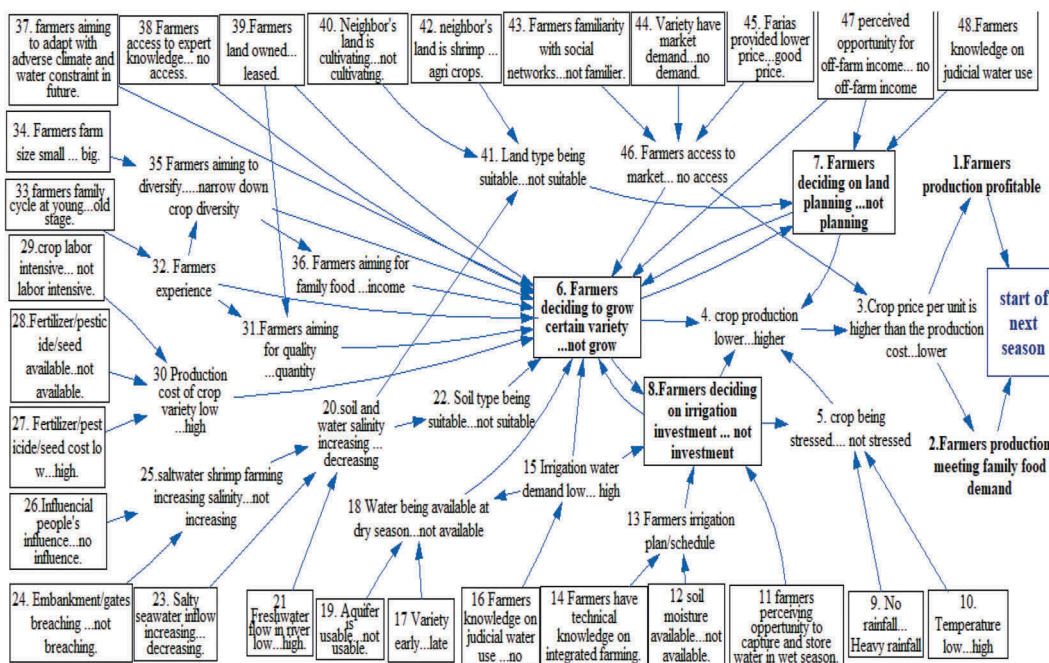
37. farmers aiming to adapt with adverse climate and water constraint in future.

38 Farmers access to expert knowledge... no access.

39.Farmers land owned... leased.

40. Neighbor's land is cultivating...not cultivating.

42. neighbor's land is shrimp ... agri crops.

43. Farmers familiarity with social networks...not familier.

44. Variety have market demand...no demand.

45. Farias provided lower price....good price.

47 perceived opportunity for off-farm income... no off-farm income

48.Farmers knowledge on judicial water use

34. Farmers farm size small ... big.

35 Farmers aiming to diversify.....narrow down crop diversity

41. Land type being suitable...not suitable

46. Farmers access to market... no access

7. Farmers deciding on land planning ...not planning

1.Farmers production profitable

33 farmers family cycle at young...old stage.

29.crop labor intensive.... not labor intensive.

32. Farmers experience

36. Farmers aiming for family food ...income

6. Farmers deciding to grow certain variety ...not grow

4. crop production lower...higher

3.Crop price per unit is higher than the production cost...lower

start of next season

28.Fertilizer/pesticide/seed available..not available.

31.Farmers aiming for quality ...quantity

30 Production cost of crop variety low ...high

27. Fertilizer/pesticide/seed cost low...high.

20.soil and water salinity increasing ... decreasing

22. Soil type being suitable...not suitable

8.Farmers deciding on irrigation investment ... not investment

5. crop being stressed.... not stressed

2.Farmers production meeting family food demand

25.saltwater shrimp farming increasing salinity...not increasing

15 Irrigation water demand low... high

26.Influencial people's influence...no influence.

18 Water being available at dry season...not available

13 Farmers irrigation plan/schedule

24. Embankment/gates breaching ...not breaching.

23. Salty seawater inflow increasing... decreasing.

21 Freshwater flow in river low...high.

19. Aquifer is usable...not usable.

17 Variety early...late

16 Farmers knowledge on judicial water use ...no

14 Farmers have technical knowledge on integrated farming.

12 soil moisture available...not available.

11 farmers perceiving opportunity to capture and store water in wet season.

9. No rainfall... Heavy rainfall

10. Temperature low...high